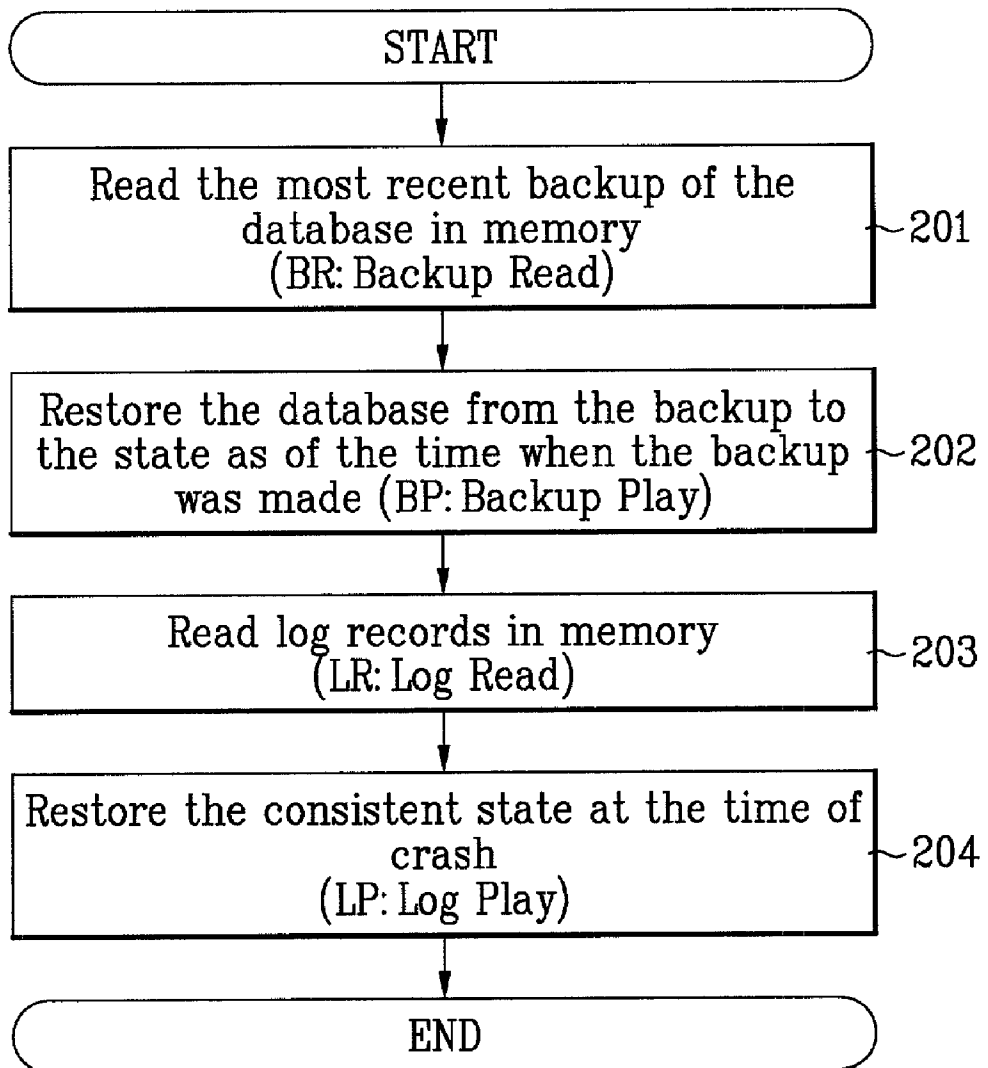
START

Read the most recent backup of the database in memory (BR: Backup Read)

201

Restore the database from the backup to the state as of the time when the backup was made (BP: Backup Play)

202

Read log records in memory (LR: Log Read)

203

Restore the consistent state at the time of crash (LP: Log Play)

204

END